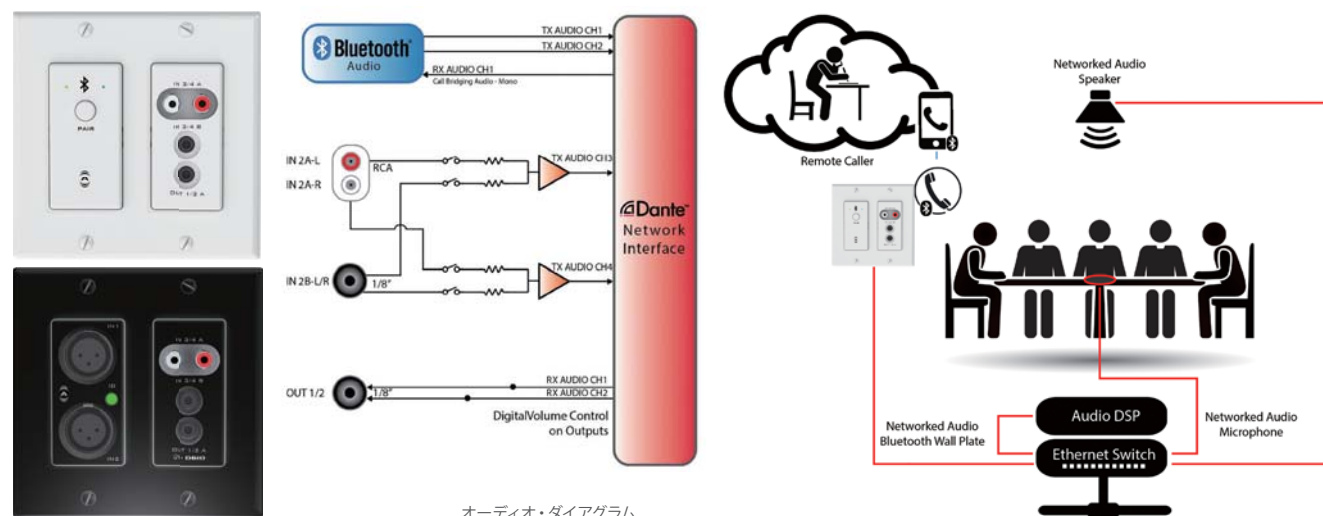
PAIR

IN 3/4 A

IN 3/4 B

OUT 1/2 A

CH 1

CH 2

IN 3/4 A

IN 3/4 B

OUT 1/2 A

Bluetooth Audio

TX AUDIO CH1
TX AUDIO CH2
RX AUDIO CH1
Call Bridging Audio - Mono

IN 2A-L
IN 2A-R
RCA
TX AUDIO CH3

Dante Network Interface

IN 2B-L/R
1/8"
TX AUDIO CH4

OUT 1/2
1/8"
RX AUDIO CH1
RX AUDIO CH2
DigitalVolume Control on Outputs

オーディオ・ダイアグラム

Remote Caller

Networked Audio Speaker

Networked Audio Bluetooth Wall Plate

Audio DSP

Ethernet Switch

Networked Audio Microphone